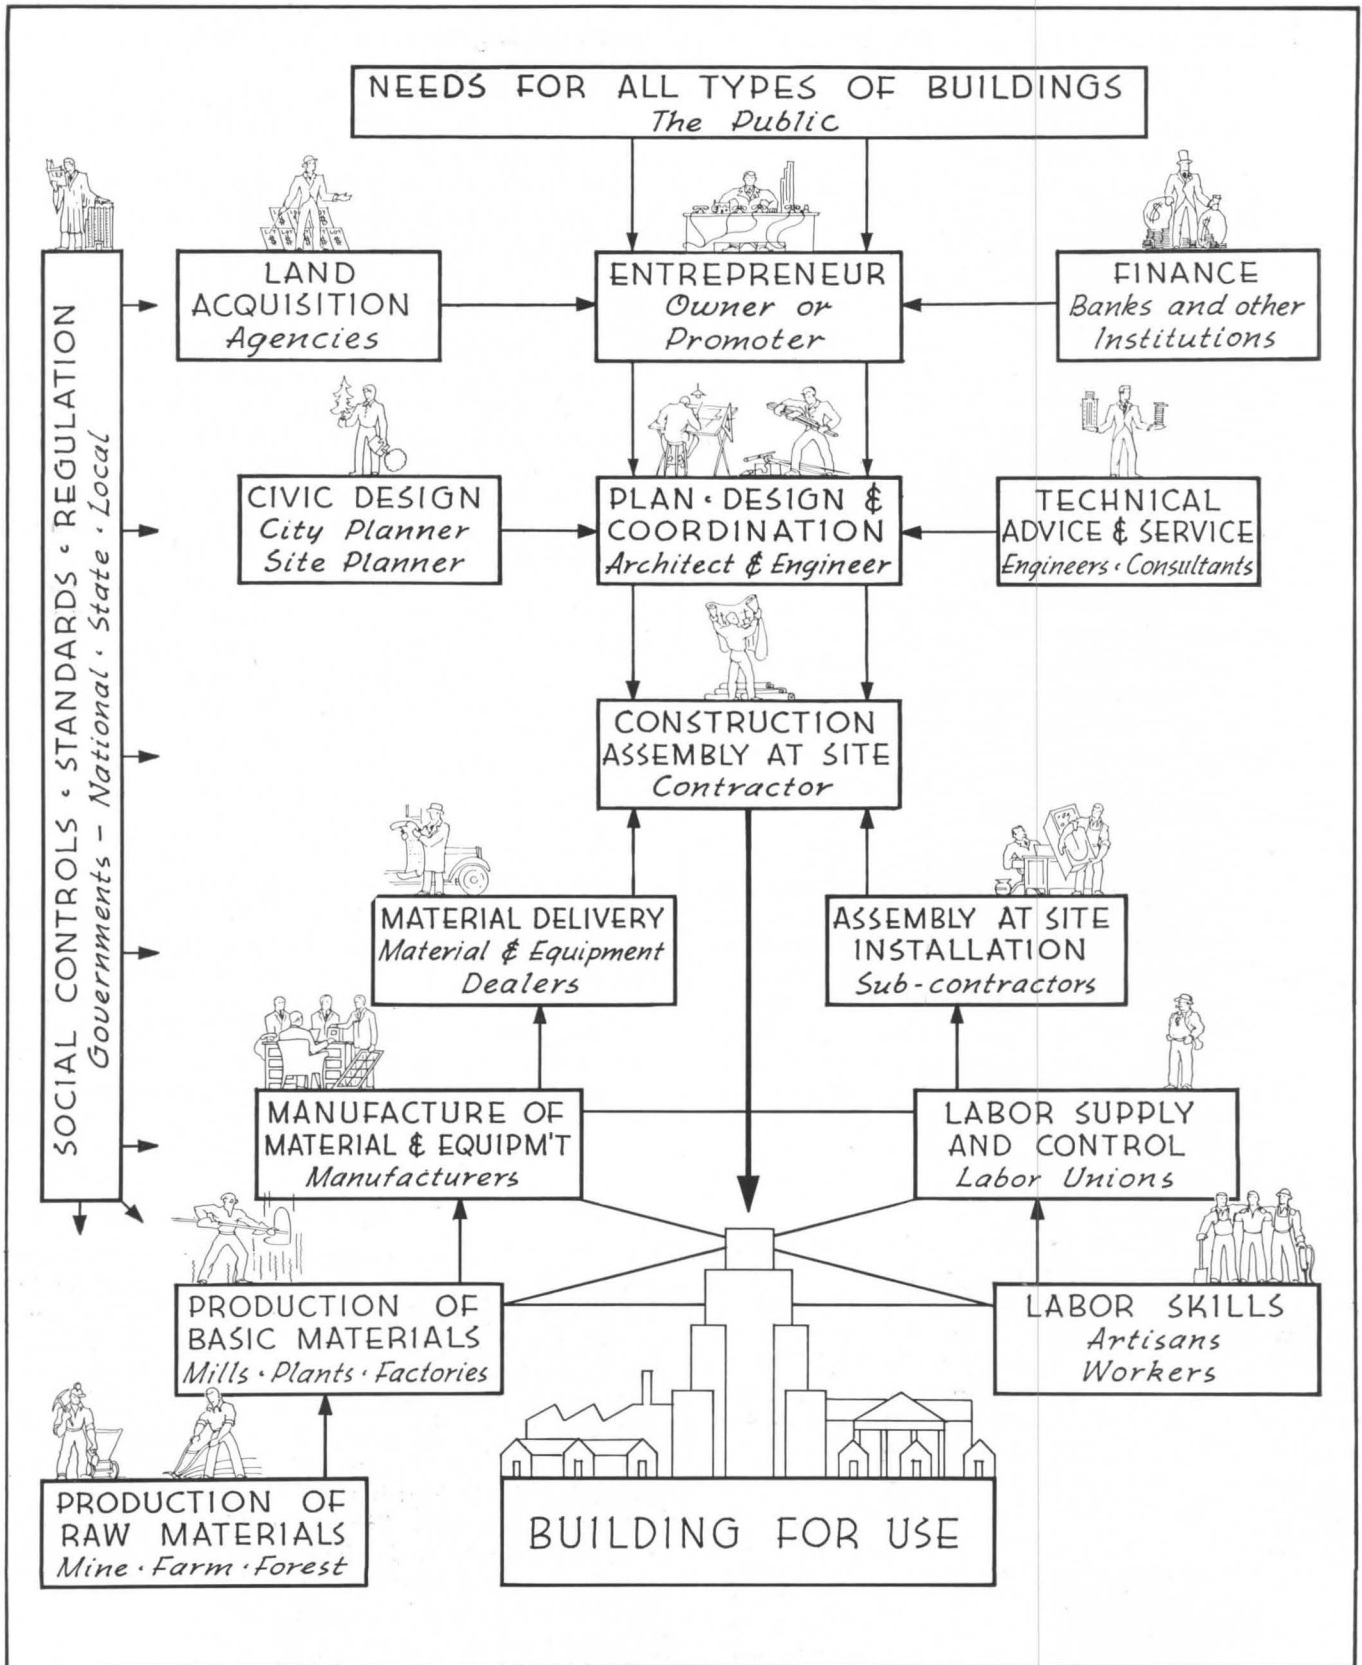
NEEDS FOR ALL TYPES OF BUILDINGS
The Public

SOCIAL CONTROLS • STANDARDS • REGULATION
Governments – National • State • Local

LAND ACQUISITION
Agencies

ENTREPRENEUR
Owner or Promoter

FINANCE
Banks and other Institutions

CIVIC DESIGN
City Planner
Site Planner

PLAN • DESIGN & COORDINATION
Architect & Engineer

TECHNICAL ADVICE & SERVICE
Engineers • Consultants

CONSTRUCTION ASSEMBLY AT SITE
Contractor

MATERIAL DELIVERY
Material & Equipment Dealers

ASSEMBLY AT SITE INSTALLATION
Sub-contractors

MANUFACTURE OF MATERIAL & EQUIPM'T
Manufacturers

LABOR SUPPLY AND CONTROL
Labor Unions

PRODUCTION OF BASIC MATERIALS
Mills • Plants • Factories

LABOR SKILLS
Artisans
Workers

PRODUCTION OF RAW MATERIALS
Mine • Farm • Forest

BUILDING FOR USE